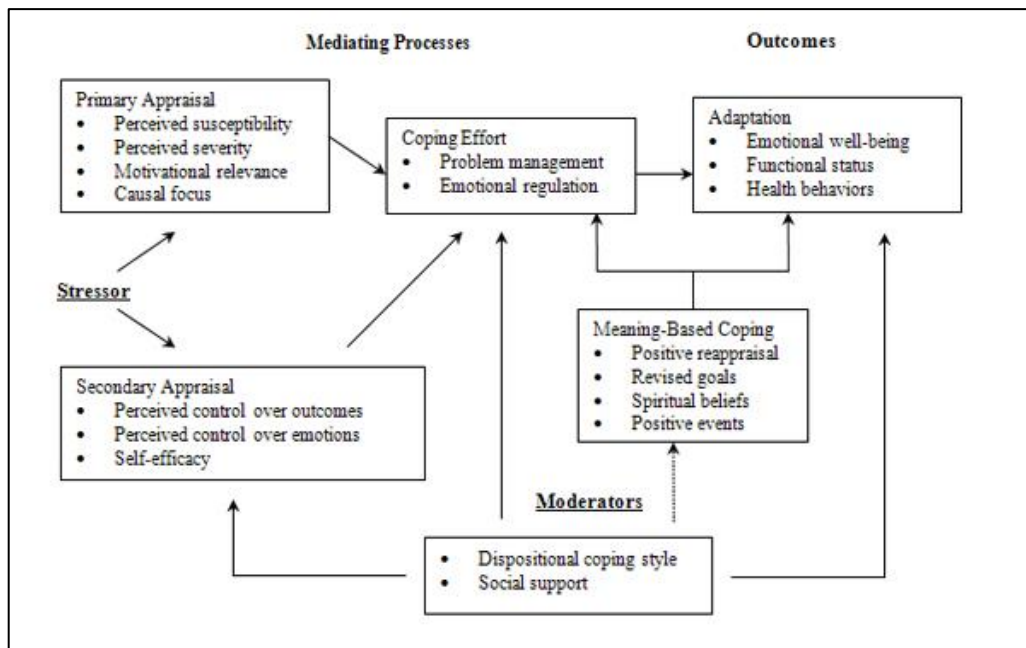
Mediating Processes

Outcomes

Primary Appraisal
- Perceived susceptibility
- Perceived severity
- Motivational relevance
- Causal focus

Coping Effort
- Problem management
- Emotional regulation

Adaptation
- Emotional well-being
- Functional status
- Health behaviors

Stressor

Meaning-Based Coping
- Positive reappraisal
- Revised goals
- Spiritual beliefs
- Positive events

Secondary Appraisal
- Perceived control over outcomes
- Perceived control over emotions
- Self-efficacy

Moderators

- Dispositional coping style
- Social support